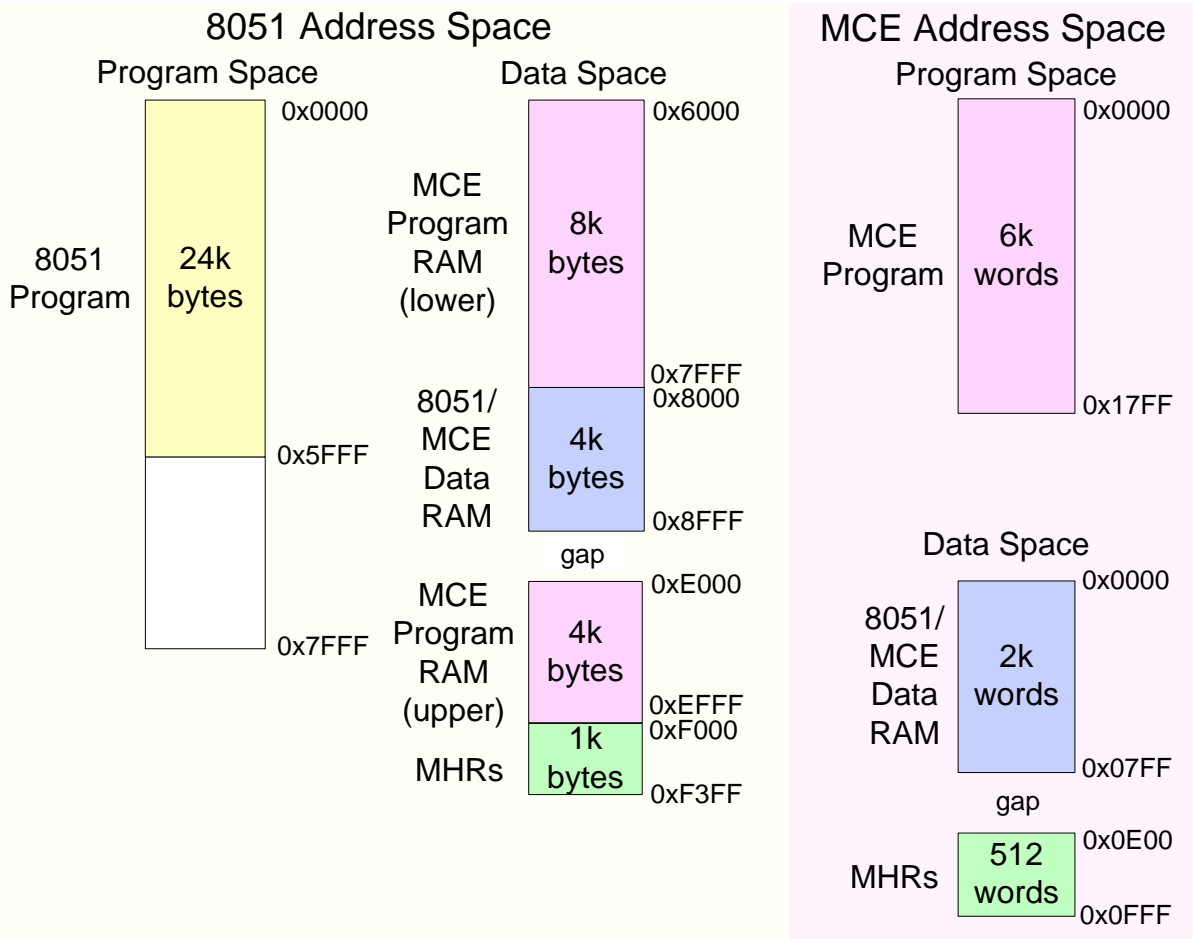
8051 Address Space

Program Space

0x0000

8051 Program

24k bytes

0x5FFF

0x7FFF

Data Space

0x6000

MCE Program RAM (lower)

8k bytes

0x7FFF

0x8000

8051/ MCE Data RAM

4k bytes

0x8FFF

gap

0xE000

MCE Program RAM (upper)

4k bytes

0xEFFF

0xF000

MHRs

1k bytes

0xF3FF

MCE Address Space

Program Space

0x0000

MCE Program

6k words

0x17FF

Data Space

0x0000

8051/ MCE Data RAM

2k words

0x07FF

gap

0x0E00

MHRs

512 words

0x0FFF